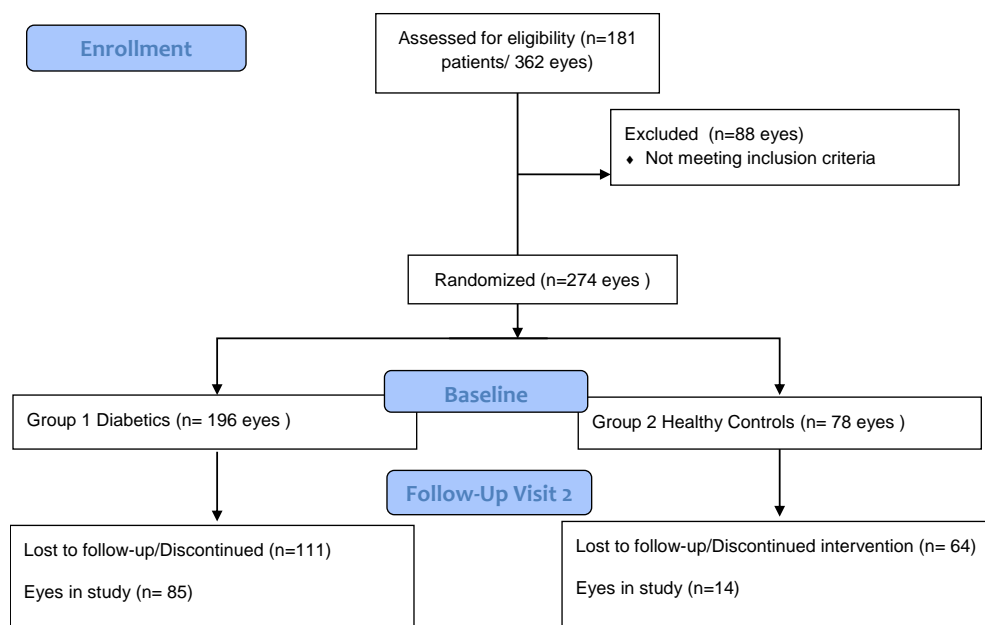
Enrollment

Assessed for eligibility (n=181 patients/ 362 eyes)

Excluded (n=88 eyes)
♦ Not meeting inclusion criteria

Randomized (n=274 eyes )

Baseline

Group 1 Diabetics (n= 196 eyes )

Group 2 Healthy Controls (n= 78 eyes )

Follow-Up Visit 2

Lost to follow-up/Discontinued (n=111)

Eyes in study (n= 85)

Lost to follow-up/Discontinued intervention (n= 64)

Eyes in study (n=14)